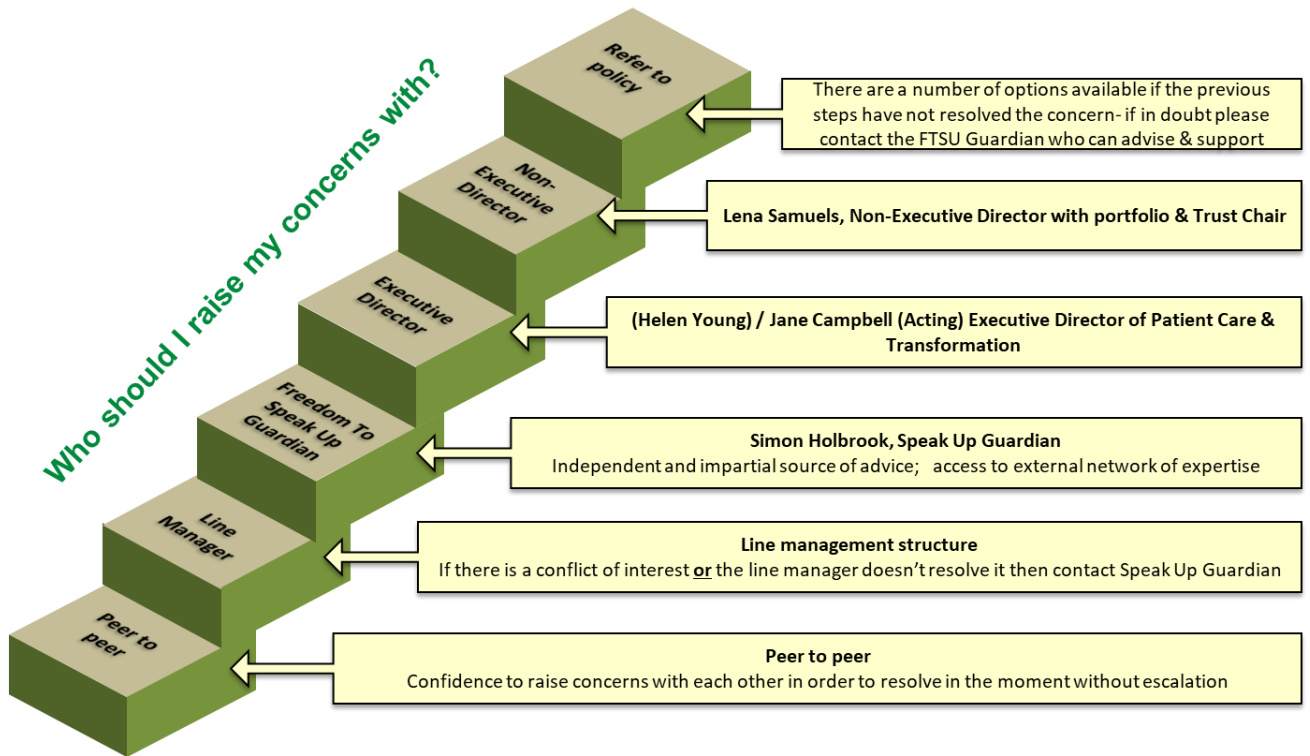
Who should I raise my concerns with?

Refer to policy

There are a number of options available if the previous steps have not resolved the concern- if in doubt please contact the FTSU Guardian who can advise & support

Non-Executive Director

Lena Samuels, Non-Executive Director with portfolio & Trust Chair

Executive Director

(Helen Young) / Jane Campbell (Acting) Executive Director of Patient Care & Transformation

Freedom To Speak Up Guardian

Simon Holbrook, Speak Up Guardian
Independent and impartial source of advice; access to external network of expertise

Line Manager

Line management structure
If there is a conflict of interest **or** the line manager doesn't resolve it then contact Speak Up Guardian

Peer to peer

Peer to peer
Confidence to raise concerns with each other in order to resolve in the moment without escalation